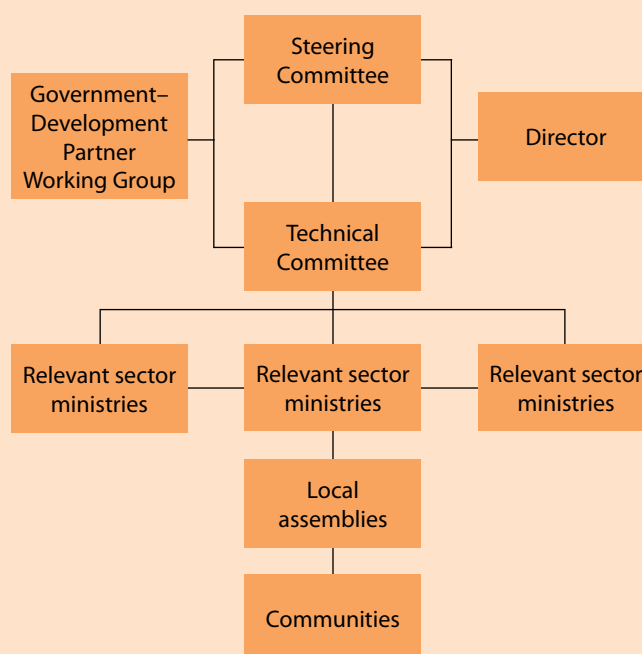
Steering Committee

Government–Development Partner Working Group

Director

Technical Committee

Relevant sector ministries

Relevant sector ministries

Relevant secto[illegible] ministries

Local assemblies

Communities